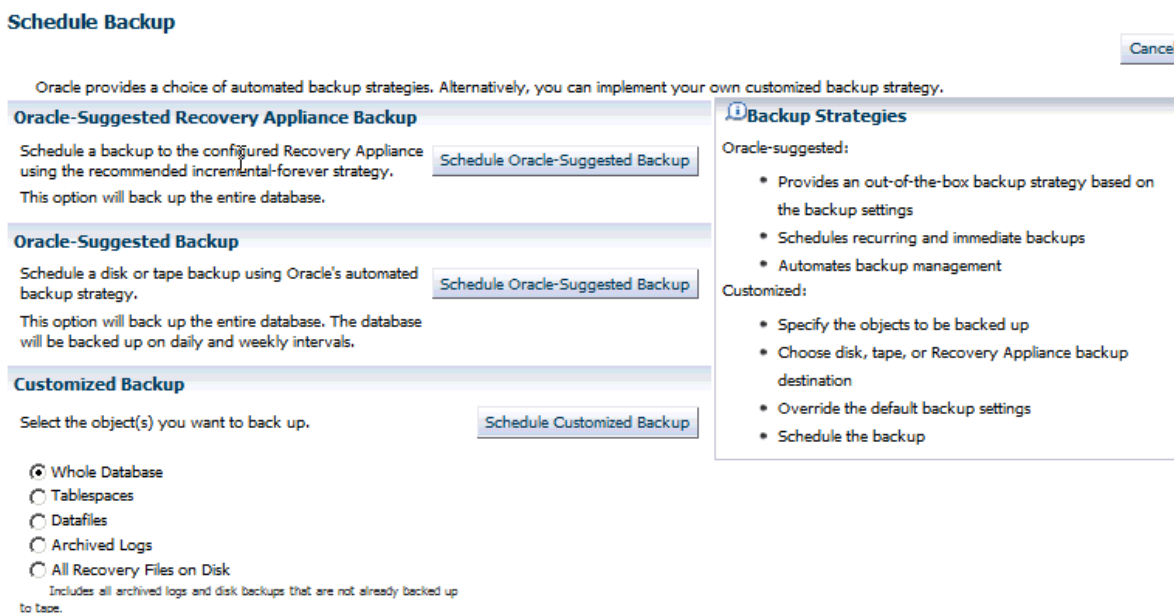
Schedule Backup

Cance

Oracle provides a choice of automated backup strategies. Alternatively, you can implement your own customized backup strategy.

Oracle-Suggested Recovery Appliance Backup

Schedule a backup to the configured Recovery Appliance using the recommended incremental-forever strategy.

Schedule Oracle-Suggested Backup

This option will back up the entire database.

Oracle-Suggested Backup

Schedule a disk or tape backup using Oracle's automated backup strategy.

Schedule Oracle-Suggested Backup

This option will back up the entire database. The database will be backed up on daily and weekly intervals.

Customized Backup

Select the object(s) you want to back up.

Schedule Customized Backup

Whole Database
Tablespaces
Datafiles
Archived Logs
All Recovery Files on Disk
Includes all archived logs and disk backups that are not already backed up to tape.

Backup Strategies

Oracle-suggested:

- Provides an out-of-the-box backup strategy based on the backup settings
- Schedules recurring and immediate backups
- Automates backup management

Customized:

- Specify the objects to be backed up
- Choose disk, tape, or Recovery Appliance backup destination
- Override the default backup settings
- Schedule the backup